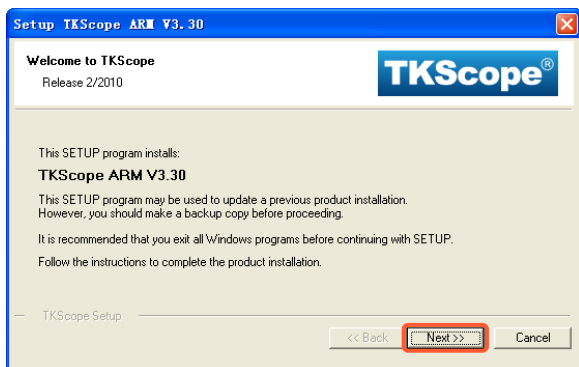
Setup TKScope ARM V3.30

Welcome to TKScope
Release 2/2010

TKScope®

This SETUP program installs:

TKScope ARM V3.30

This SETUP program may be used to update a previous product installation. However, you should make a backup copy before proceeding.

It is recommended that you exit all Windows programs before continuing with SETUP.

Follow the instructions to complete the product installation.

TKScope Setup

<< Back
Next >>
Cancel